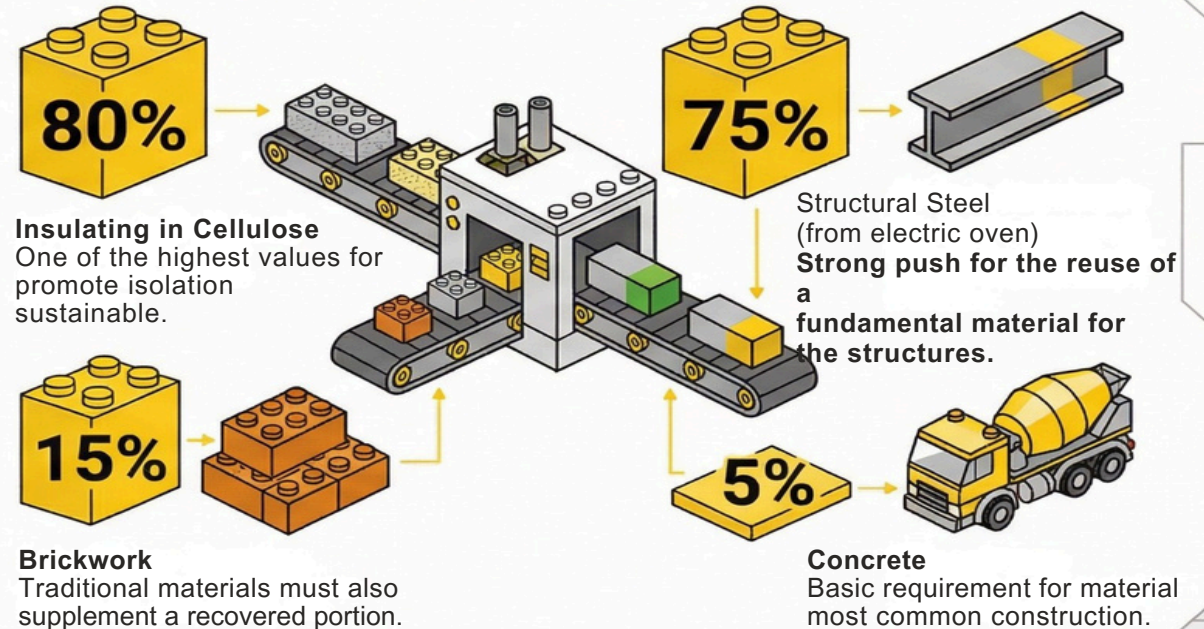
80%

Insulating in Cellulose
One of the highest values for promote isolation sustainable.

75%

Structural Steel
(from electric oven)
**Strong push for the reuse of a fundamental material for the structures.**

15%

Brickwork
Traditional materials must also supplement a recovered portion.

5%

Concrete
Basic requirement for material most common construction.